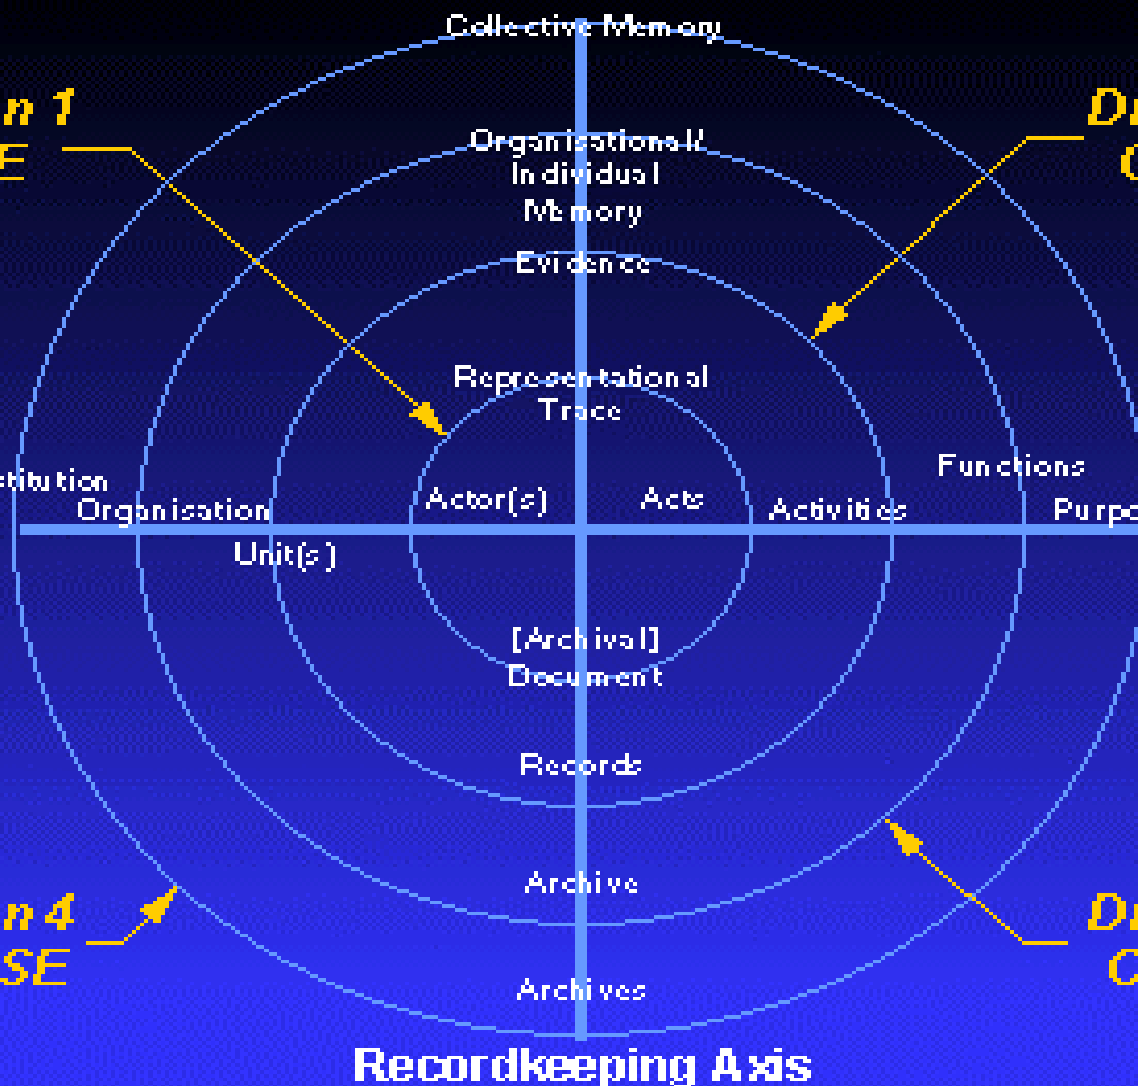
Collective Memory

n 1
E

Di
C

Organisational/
Individual
Memory

Evidence

Representational
Trace

stitution
Organisation
Unit(s)

Actor(s)

Acts

Activities

Functions

Purpo

[Archival]
Document

Records

Archive

Archives

n 4
SE

Di
C

Recordkeeping Axis